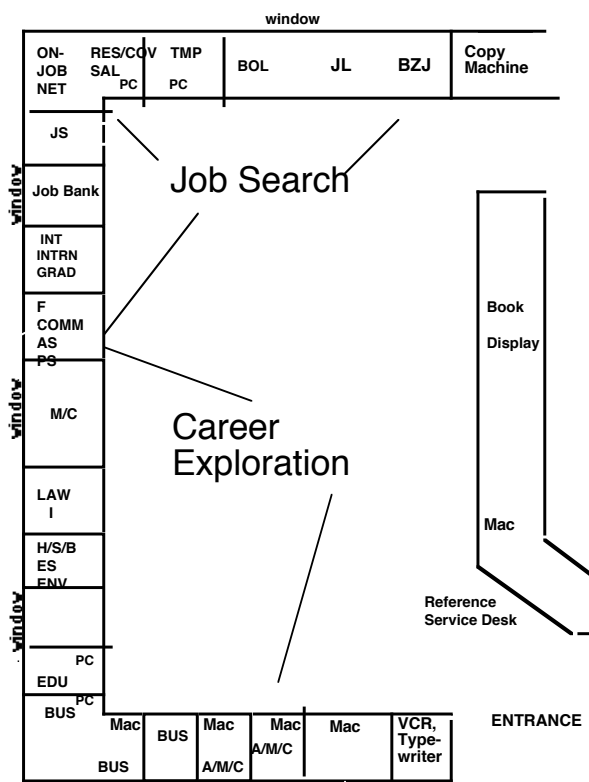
window

ON-JOB NET

RES/COV SAL

PC

TMP

PC

BOL

JL

BZJ

Copy Machine

JS

window

Job Bank

Job Search

INT INTRN GRAD

F COMM AS PS

Book

Display

window

M/C

Career Exploration

LAW I

Mac

H/S/B ES ENV

window

Reference Service Desk

PC

EDU

PC

BUS

Mac

BUS

Mac

Mac

A/M/C

Mac

VCR, Typewriter

ENTRANCE

BUS

A/M/C